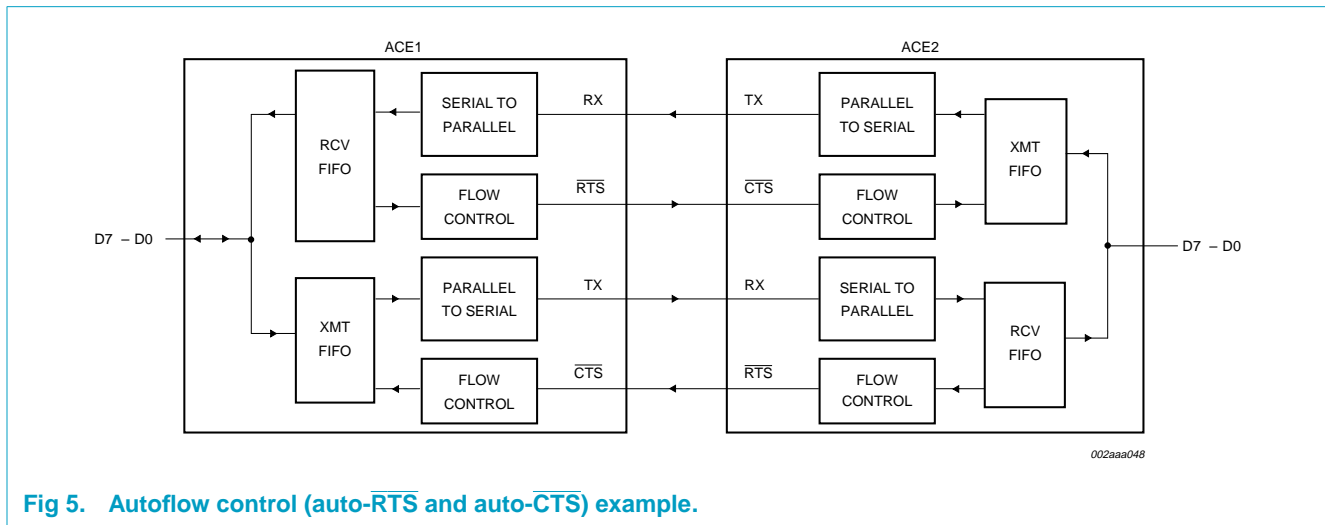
ACE1

ACE2

RCV FIFO

SERIAL TO PARALLEL

RX

TX

PARALLEL TO SERIAL

XMT FIFO

FLOW CONTROL

$\overline{RTS}$

$\overline{CTS}$

FLOW CONTROL

D7 – D0

D7 – D0

XMT FIFO

PARALLEL TO SERIAL

TX

RX

SERIAL TO PARALLEL

RCV FIFO

FLOW CONTROL

$\overline{CTS}$

$\overline{RTS}$

FLOW CONTROL

002aaa048

Fig 5. Autoflow control (auto-$\overline{RTS}$ and auto-$\overline{CTS}$) example.